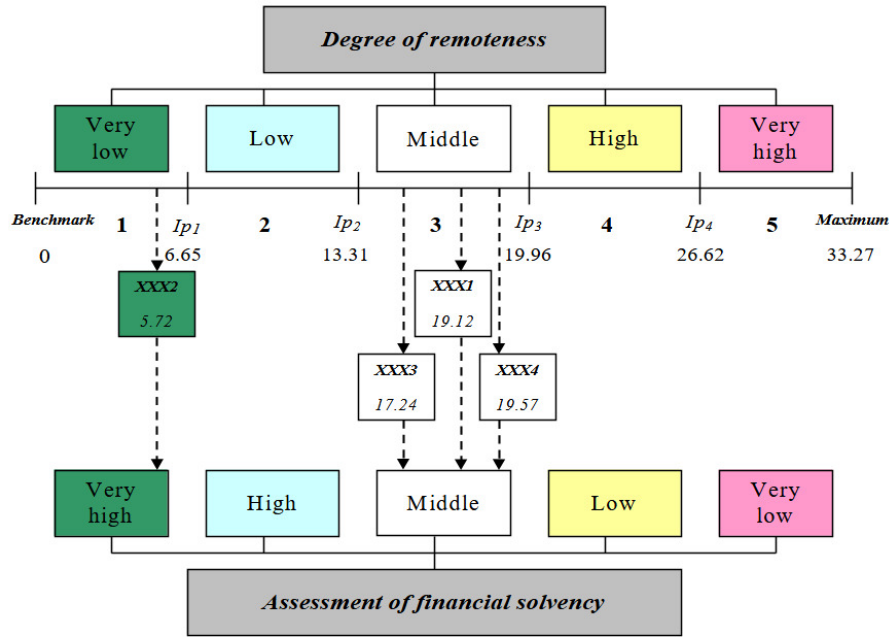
Degree of remoteness

Very low

Low

Middle

High

Very high

Benchmark

1

$Ip_1$

2

$Ip_2$

3

$Ip_3$

4

$Ip_4$

5

Maximum

0

6.65

13.31

19.96

26.62

33.27

XXX2
5.72

XXX1
19.12

XXX3
17.24

XXX4
19.57

Very high

High

Middle

Low

Very low

Assessment of financial solvency